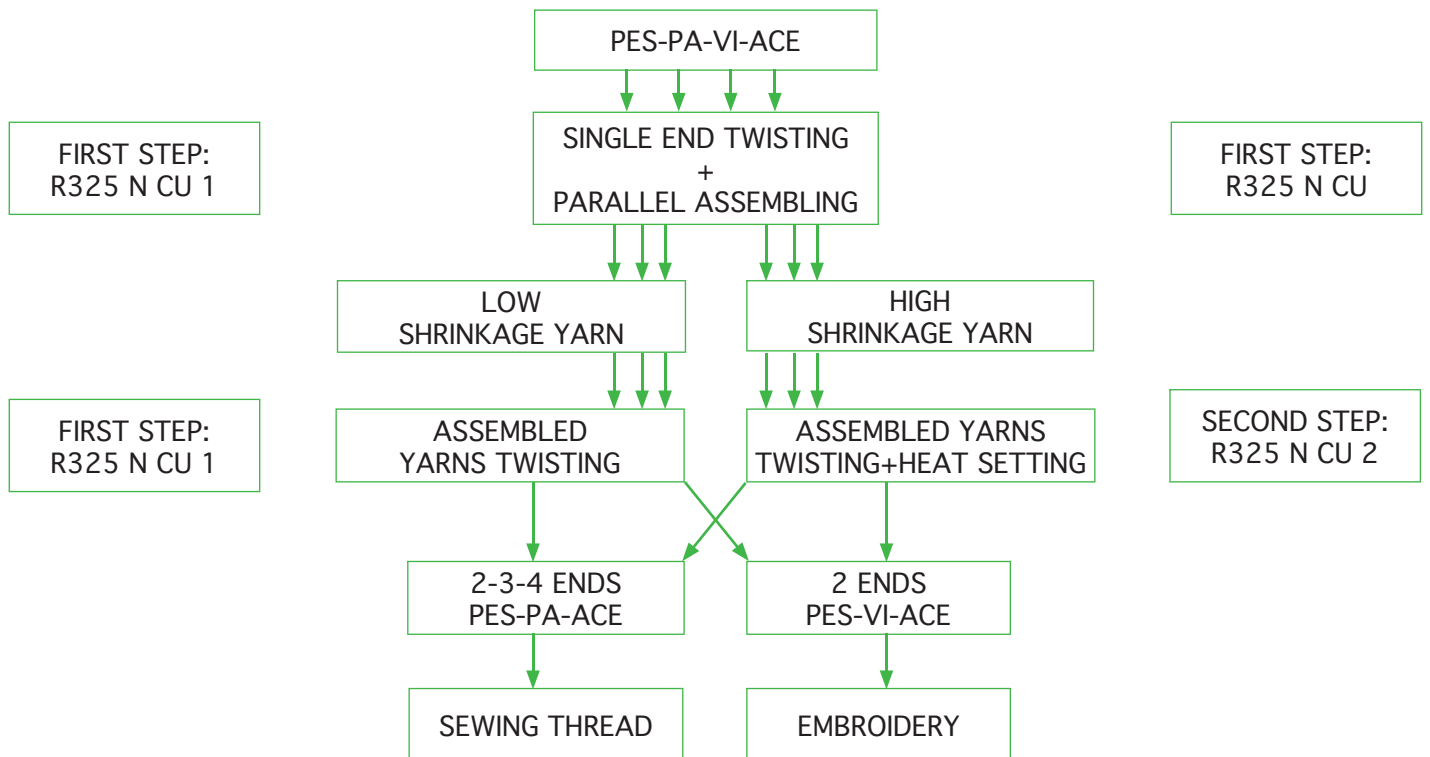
PES-PA-VI-ACE

FIRST STEP:
R325 N CU 1

SINGLE END TWISTING
+
PARALLEL ASSEMBLING

FIRST STEP:
R325 N CU

LOW
SHRINKAGE YARN

HIGH
SHRINKAGE YARN

FIRST STEP:
R325 N CU 1

ASSEMBLED
YARNS TWISTING

ASSEMBLED YARNS
TWISTING+HEAT SETTING

SECOND STEP:
R325 N CU 2

2-3-4 ENDS
PES-PA-ACE

2 ENDS
PES-VI-ACE

SEWING THREAD

EMBROIDERY